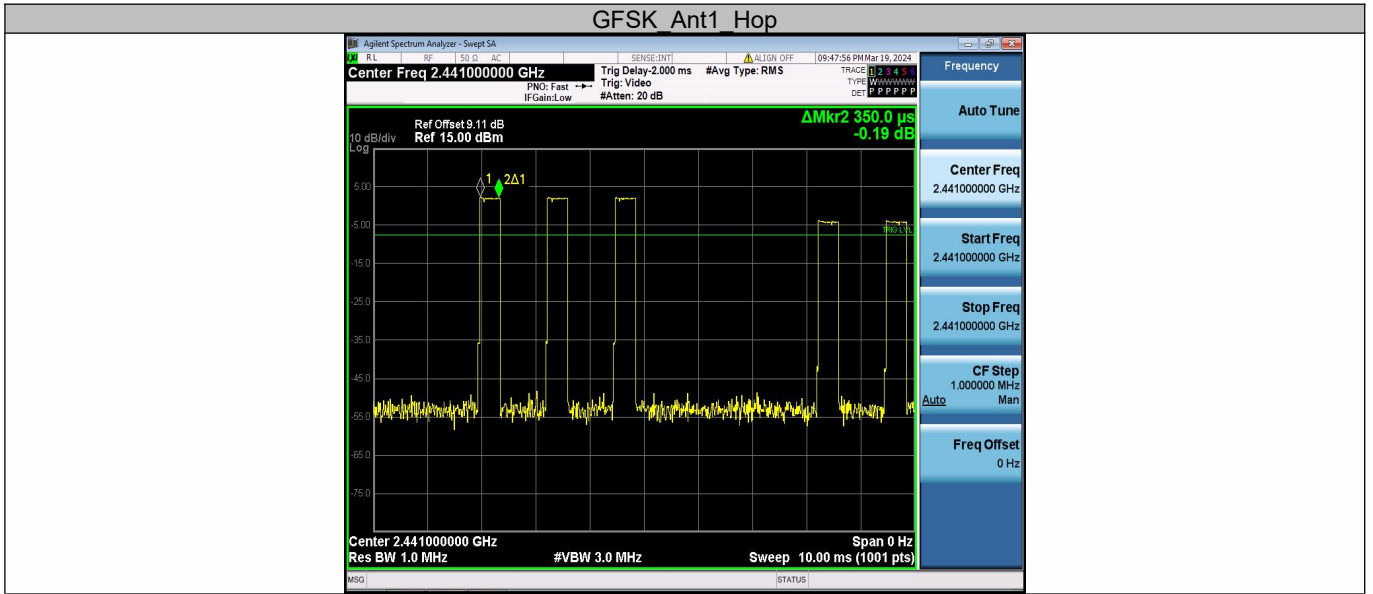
GFSK_Ant1_Hop

Agilent Spectrum Analyzer - Swept SA

RL RF 50 Ω AC SENSE:INT ALIGN OFF 09:47:56 PM Mar 19, 2024

Center Freq 2.441000000 GHz

PNO: Fast

IFGain:Low

Trig Delay-2.000 ms

Trig: Video

#Atten: 20 dB

#Avg Type: RMS

TRACE 1 2 3 4 5 6

TYPE WWWWWW

DET P P P P P P

Frequency

Ref Offset 9.11 dB

10 dB/div Ref 15.00 dBm

Log

ΔMkr2 350.0 µs

-0.19 dB

1 2Δ1

5.00

-5.00

-15.0

-25.0

-35.0

-45.0

-55.0

-65.0

-75.0

TRIG LVL

Center 2.441000000 GHz

Res BW 1.0 MHz

#VBW 3.0 MHz

Span 0 Hz

Sweep 10.00 ms (1001 pts)

Auto Tune

Center Freq

2.441000000 GHz

Start Freq

2.441000000 GHz

Stop Freq

2.441000000 GHz

CF Step

1.000000 MHz

Auto Man

Freq Offset

0 Hz

MSG

STATUS